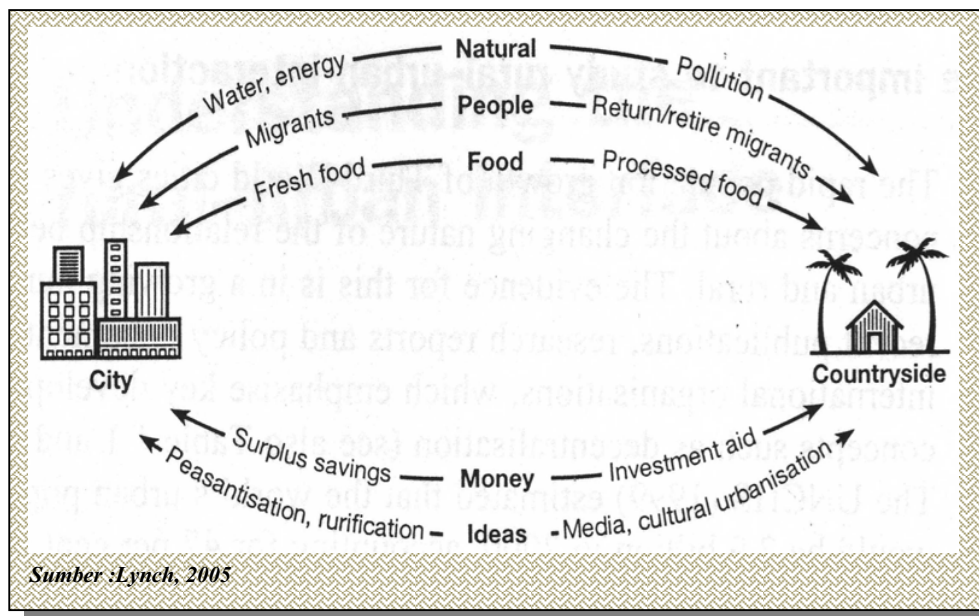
Natural
Water, energy
Pollution
People
Migrants
Return/retire migrants
Food
Fresh food
Processed food
City
Countryside
Surplus savings
Money
Investment aid
Peasantisation, rurification
Ideas
Media, cultural urbanisation

Sumber :Lynch, 2005